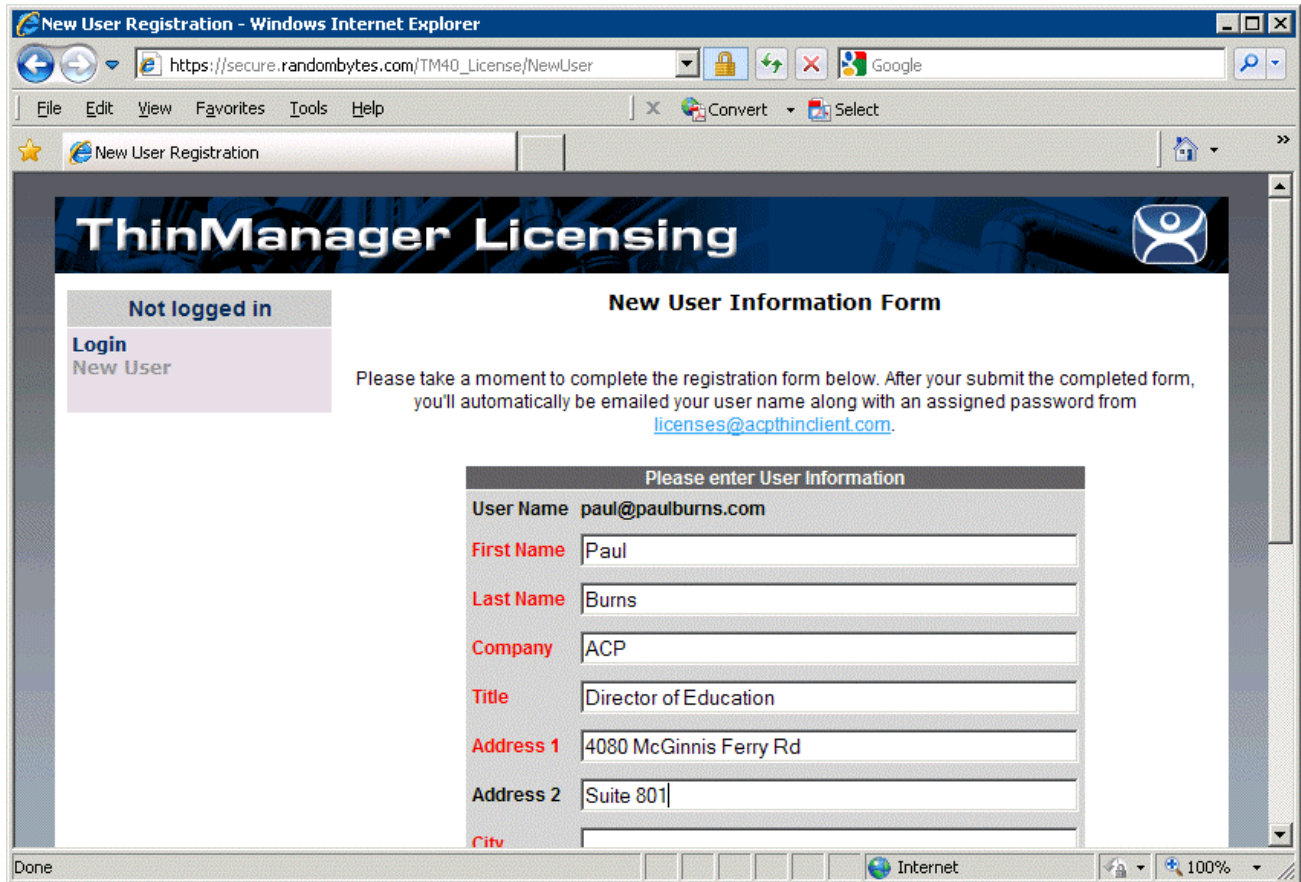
New User Registration - Windows Internet Explorer

https://secure.randombytes.com/TM40_License/NewUser

Google

File Edit View Favorites Tools Help

Convert Select

New User Registration

ThinManager Licensing

Not logged in

Login
New User

New User Information Form

Please take a moment to complete the registration form below. After your submit the completed form, you'll automatically be emailed your user name along with an assigned password from licenses@acpthinclient.com.

Please enter User Information

| User Name | paul@paulburns.com |
|---|---|
| First Name | Paul |
| Last Name | Burns |
| Company | ACP |
| Title | Director of Education |
| Address 1 | 4080 McGinnis Ferry Rd |
| Address 2 | Suite 801 |
| City | |

Done

Internet

100%